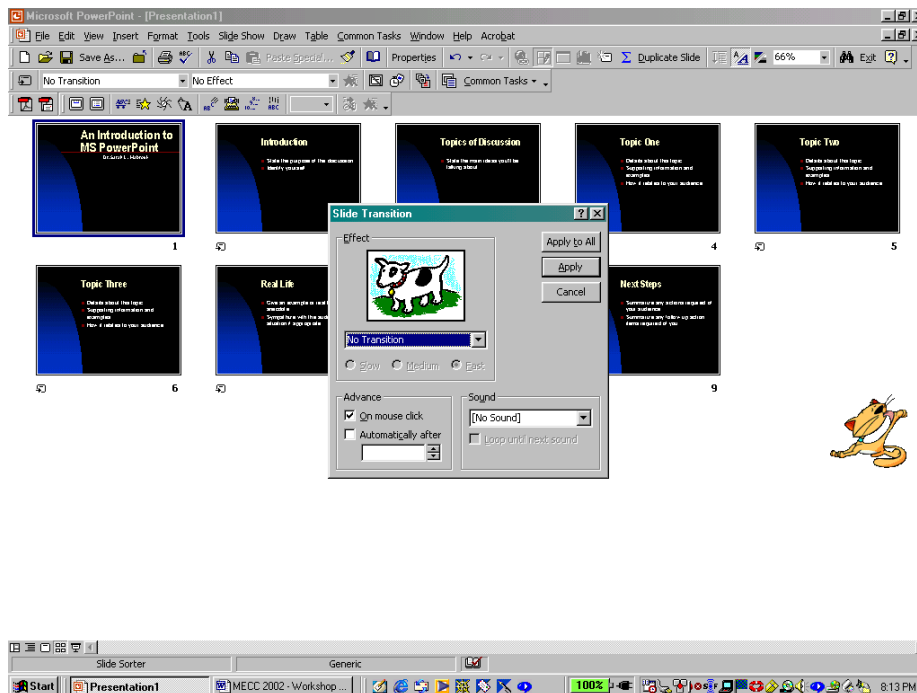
Microsoft PowerPoint - [Presentation1]

File Edit View Insert Format Tools Slide Show Draw Table Common Tasks Window Help Acrobat

Save As... Paste Special... Properties Duplicate Slide 66% Exit

No Transition No Effect Common Tasks

An Introduction to MS PowerPoint
Dr. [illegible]
1

Introduction
State the purpose of the discussion
Identify yourself

Topics of Discussion
State the main ideas you'll be talking about

Topic One
Details about this topic
Supporting information and examples
How it relates to your audience
4

Topic Two
Details about this topic
Supporting information and examples
How it relates to your audience
5

Topic Three
Details about this topic
Supporting information and examples
How it relates to your audience
6

Real Life
Give an example or real life anecdote
Sympathize with the audience's situation if appropriate

Next Steps
Summarize any actions required of your audience
Summarize any follow-up action items required of you
9

Slide Transition
Effect
No Transition
Slow Medium Fast
Apply to All
Apply
Cancel
Advance
On mouse click
Automatically after
Sound
[No Sound]
Loop until next sound

Slide Sorter
Generic

Start Presentation1 MECC 2002 - Workshop ... 100% 8:13 PM